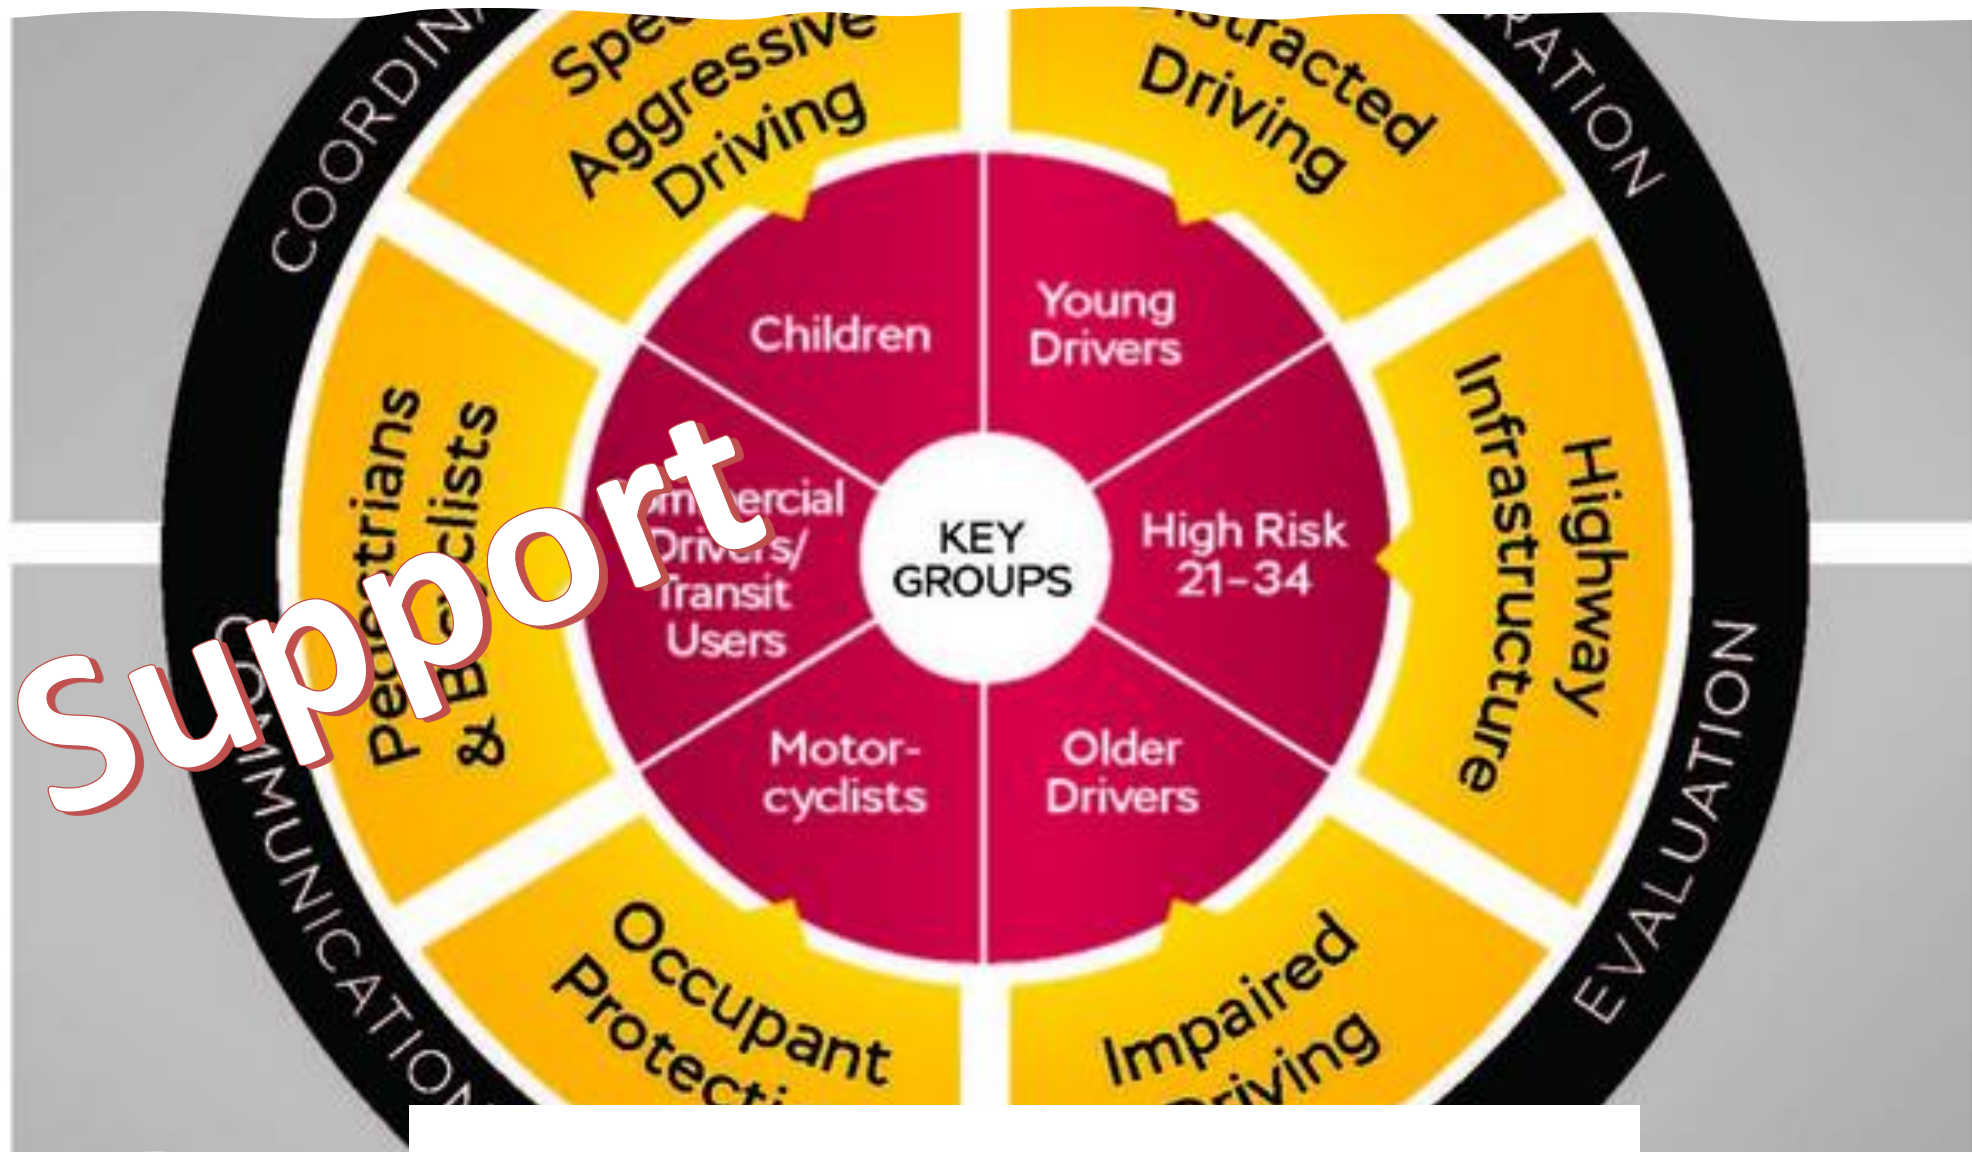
COORDIN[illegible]

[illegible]RATION

Spe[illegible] Aggressive Driving

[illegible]tracted Driving

Children

Young Drivers

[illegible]mercial Drivers/ Transit Users

KEY GROUPS

High Risk 21–34

Pedestrians & B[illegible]clists

Highway Infrastructure

Motorcyclists

Older Drivers

Support

COMMUNICATION

EVALUATION

Occupant Protecti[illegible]

Impaired Driving